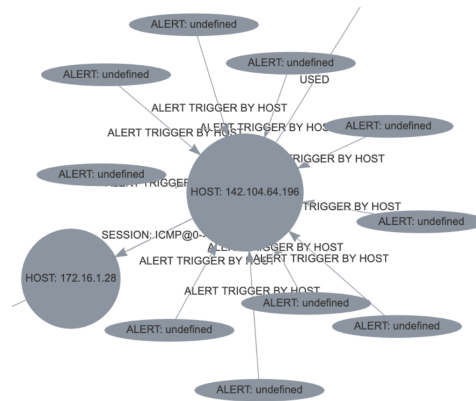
ALERT: undefined

ALERT: undefined

ALERT: undefined

USED

ALERT TRIGGER BY HOST

ALERT TRIGGER BY HOST

ALERT TRIGGER BY HOST

ALERT: undefined

TRIGGER BY HOST

ALERT: undefined

ALERT TRIGGER

HOST: 142.104.64.196

TRIGGER BY HOST

ALERT: undefined

SESSION: ICMP@0-

HOST: 172.16.1.28

ALERT TRIGGER BY HOST

ALERT TRIGGER BY HOST

ALERT TRIGGER BY HOST

ALERT TRIGGER BY HOST

ALERT: undefined

ALERT: undefined

ALERT: undefined

ALERT: undefined